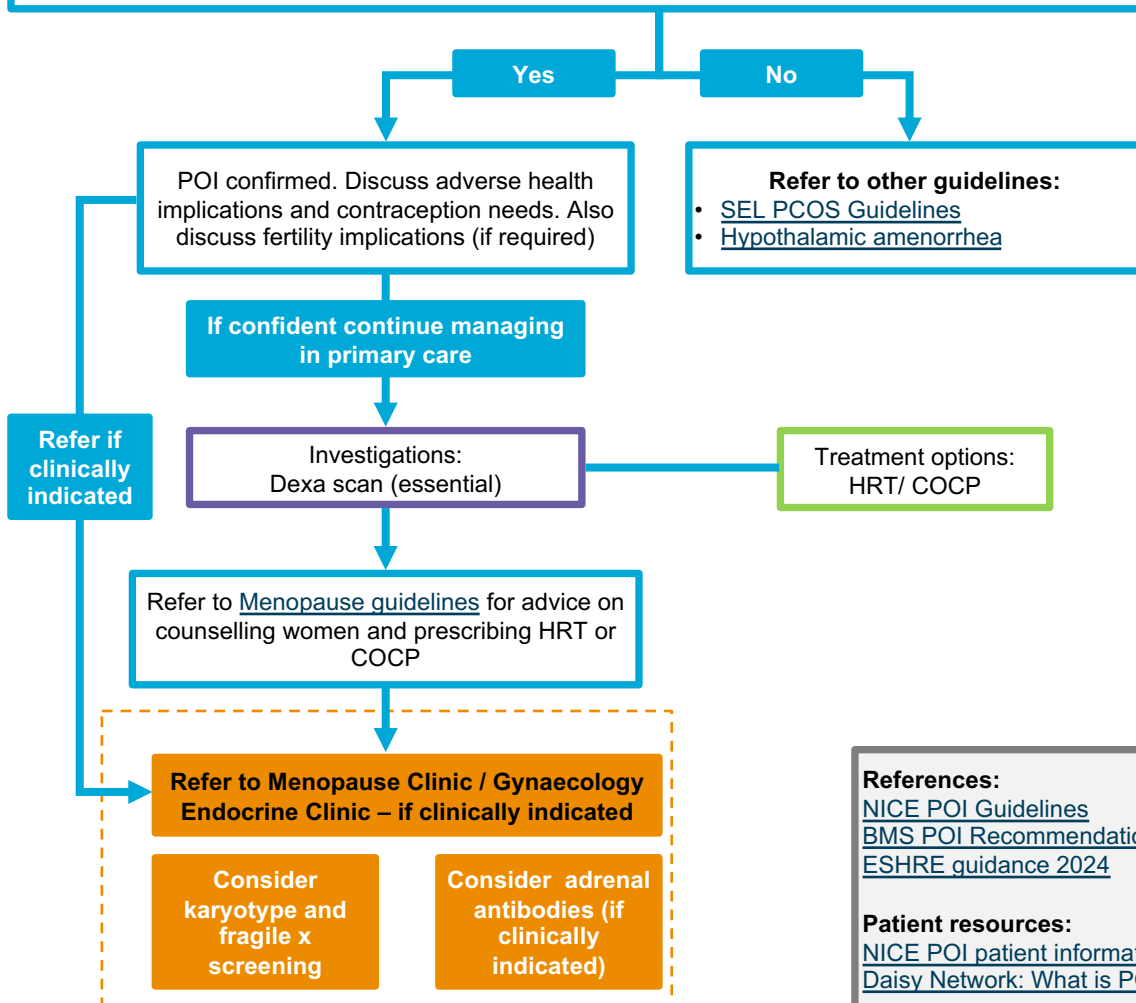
Yes

No

POI confirmed. Discuss adverse health implications and contraception needs. Also discuss fertility implications (if required)

Refer to other guidelines:
• SEL PCOS Guidelines
• Hypothalamic amenorrhea

If confident continue managing in primary care

Refer if clinically indicated

Investigations:
Dexa scan (essential)

Treatment options:
HRT/ COCP

Refer to Menopause guidelines for advice on counselling women and prescribing HRT or COCP

Refer to Menopause Clinic / Gynaecology Endocrine Clinic – if clinically indicated

Consider karyotype and fragile x screening

Consider adrenal antibodies (if clinically indicated)

References:
NICE POI Guidelines
BMS POI Recommendatio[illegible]
ESHRE guidance 2024

Patient resources:
NICE POI patient informa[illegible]
Daisy Network: What is P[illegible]